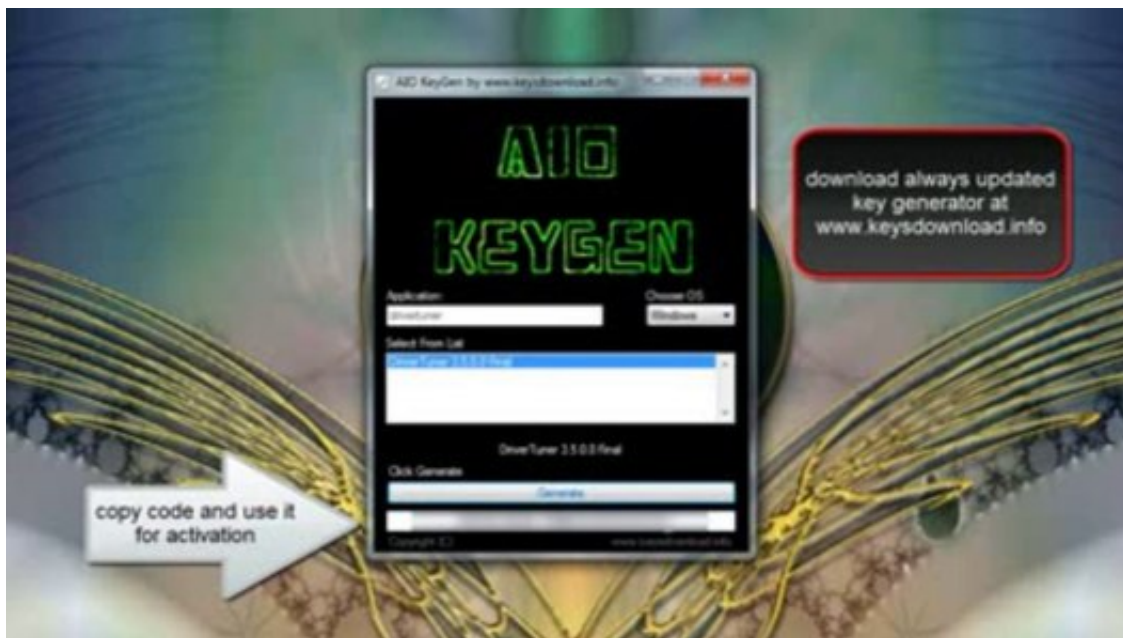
AIO KeyGen by www.keysdownload.info

AIO
KEYGEN

Application:
drivertuner
Choose OS
Windows

Select From List
DriverTuner 3.5.0.0 Final

DriverTuner 3.5.0.0 Final
Click Generate
Generate

Copyright (C)
www.keysdownload.info

download always updated key generator at www.keysdownload.info

copy code and use it for activation